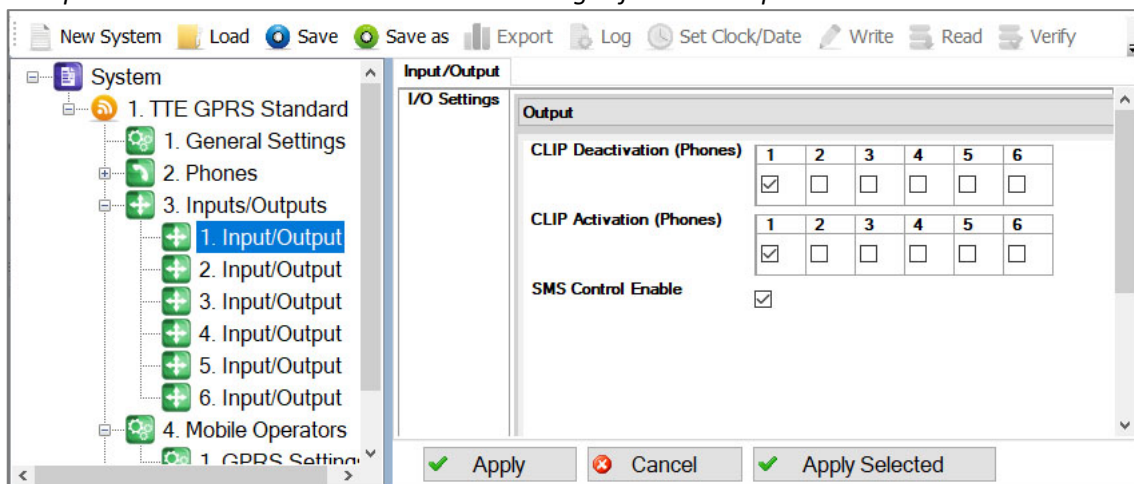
New System Load Save Save as Export Log Set Clock/Date Write Read Verify

System
1. TTE GPRS Standard
1. General Settings
2. Phones
3. Inputs/Outputs
1. Input/Output
2. Input/Output
3. Input/Output
4. Input/Output
5. Input/Output
6. Input/Output
4. Mobile Operators
1. GPRS Setting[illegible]

Input/Output
I/O Settings
Output

CLIP Deactivation (Phones)

| 1 | 2 | 3 | 4 | 5 | 6 |
|---|---|---|---|---|---|
| ☑ | ☐ | ☐ | ☐ | ☐ | ☐ |

CLIP Activation (Phones)

| 1 | 2 | 3 | 4 | 5 | 6 |
|---|---|---|---|---|---|
| ☑ | ☐ | ☐ | ☐ | ☐ | ☐ |

SMS Control Enable ☑

Apply Cancel Apply Selected